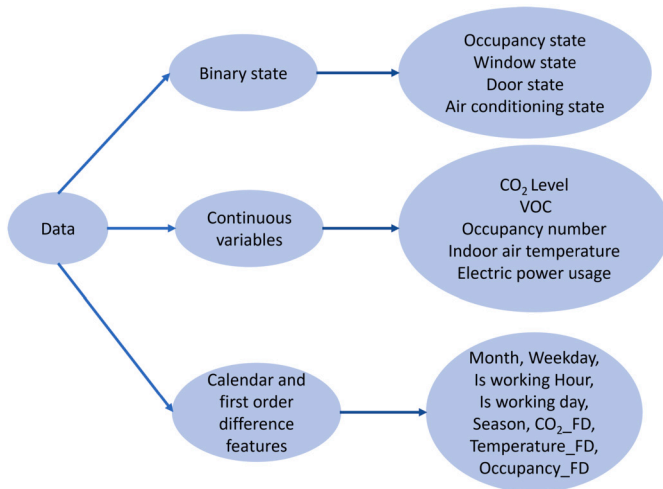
Data

Binary state

Occupancy state
Window state
Door state
Air conditioning state

Continuous variables

$CO_2$ Level
VOC
Occupancy number
Indoor air temperature
Electric power usage

Calendar and first order difference features

Month, Weekday,
Is working Hour,
Is working day,
Season, $CO_2$_FD,
Temperature_FD,
Occupancy_FD